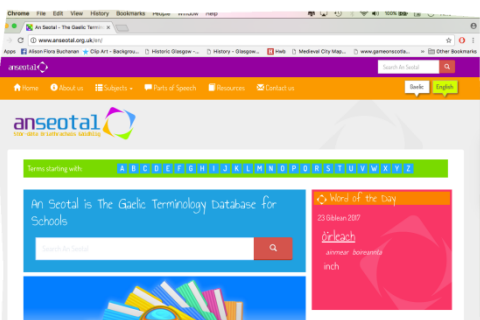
Chrome File Edit View History Bookmarks People Window Help

An Seotal - The Gaelic Termi

www.anseotal.org.uk/en/

Apps Alison Flora Buchanan Clip Art - Backgrou... Historic Glasgow -... History - Glasgow... Hwb Medieval City Map... http://www.gameonscotla... Other Bookmarks

anseotal

Search An Seotal

Gaelic English

Home About us Subjects Parts of Speech Resources Contact us

anseotal

Terms starting with A B C D E F G H I J K L M N O P Q R S T U V W X Y Z

An Seotal is The Gaelic Terminology Database for Schools

Search An Seotal

Word of the Day

23 Giblean 2017

òirleach

ainmear boireann

inch